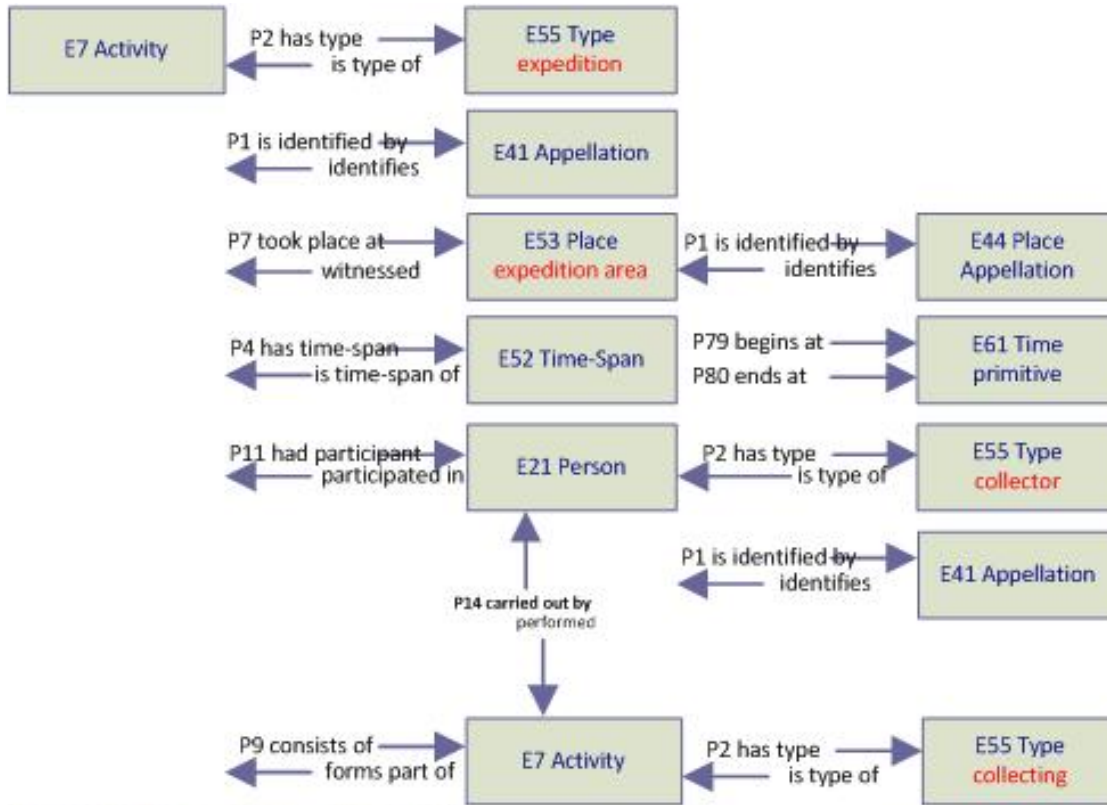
E7 Activity

P2 has type
is type of

E55 Type
expedition

P1 is identified by
identifies

E41 Appellation

P7 took place at
witnessed

E53 Place
expedition area

P1 is identified by
identifies

E44 Place
Appellation

P4 has time-span
is time-span of

E52 Time-Span

P79 begins at
P80 ends at

E61 Time
primitive

P11 had participant
participated in

E21 Person

P2 has type
is type of

E55 Type
collector

P1 is identified by
identifies

E41 Appellation

P14 carried out by
performed

P9 consists of
forms part of

E7 Activity

P2 has type
is type of

E55 Type
collecting